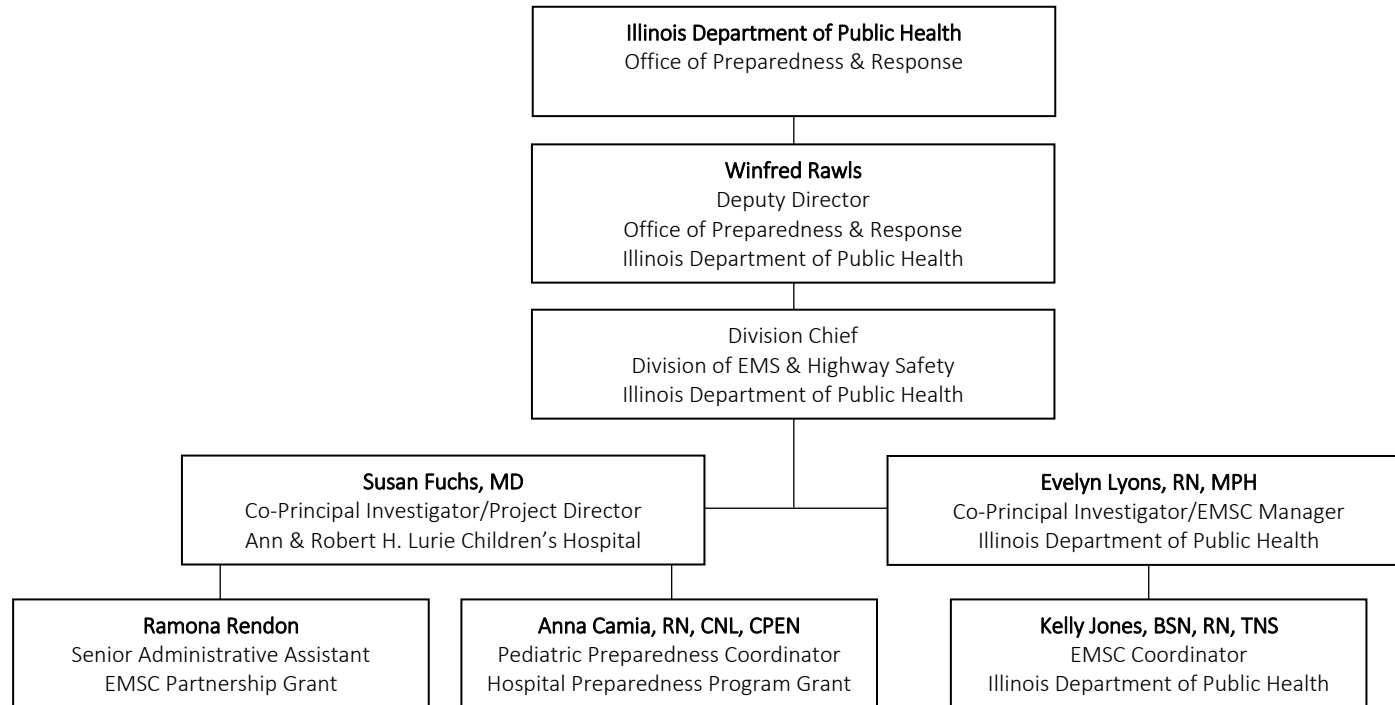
Illinois Department of Public Health
Office of Preparedness & Response

Winfred Rawls
Deputy Director
Office of Preparedness & Response
Illinois Department of Public Health

Division Chief
Division of EMS & Highway Safety
Illinois Department of Public Health

Susan Fuchs, MD
Co-Principal Investigator/Project Director
Ann & Robert H. Lurie Children's Hospital

Evelyn Lyons, RN, MPH
Co-Principal Investigator/EMSC Manager
Illinois Department of Public Health

Ramona Rendon
Senior Administrative Assistant
EMSC Partnership Grant

Anna Camia, RN, CNL, CPEN
Pediatric Preparedness Coordinator
Hospital Preparedness Program Grant

Kelly Jones, BSN, RN, TNS
EMSC Coordinator
Illinois Department of Public Health